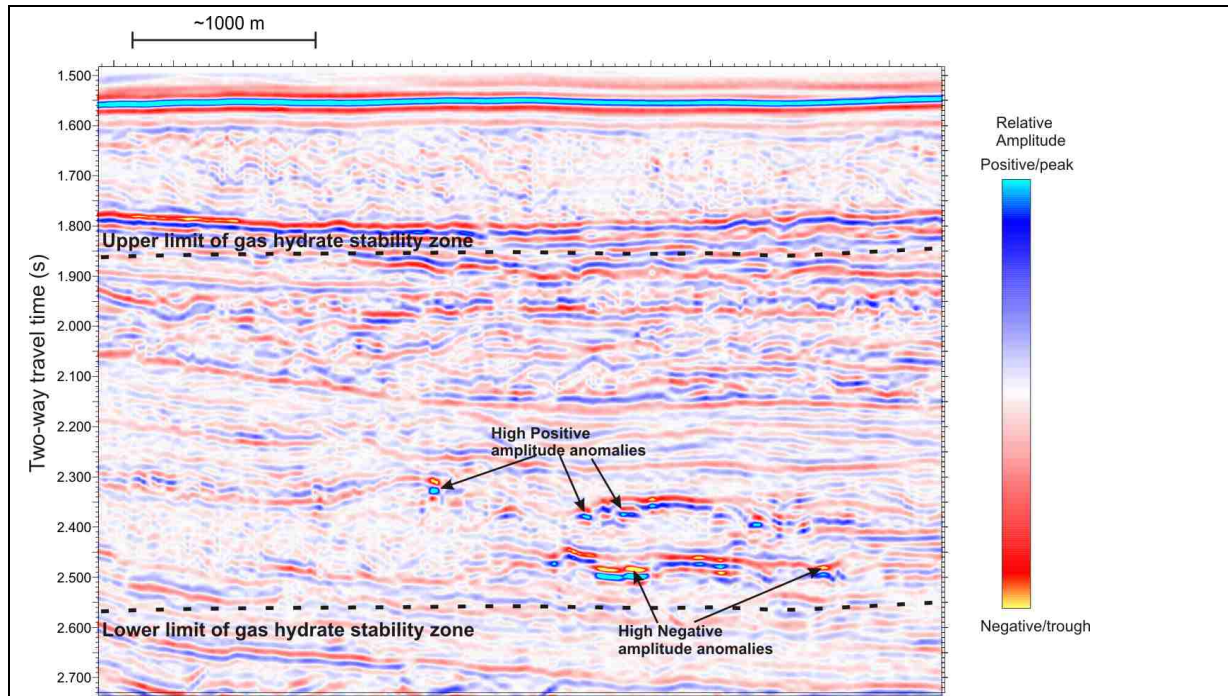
~1000 m

1.500
1.600
1.700
1.800
1.900
2.000
2.100
2.200
2.300
2.400
2.500
2.600
2.700

Two-way travel time (s)

Upper limit of gas hydrate stability zone

High Positive amplitude anomalies

High Negative amplitude anomalies

Lower limit of gas hydrate stability zone

Relative Amplitude

Positive/peak

Negative/trough